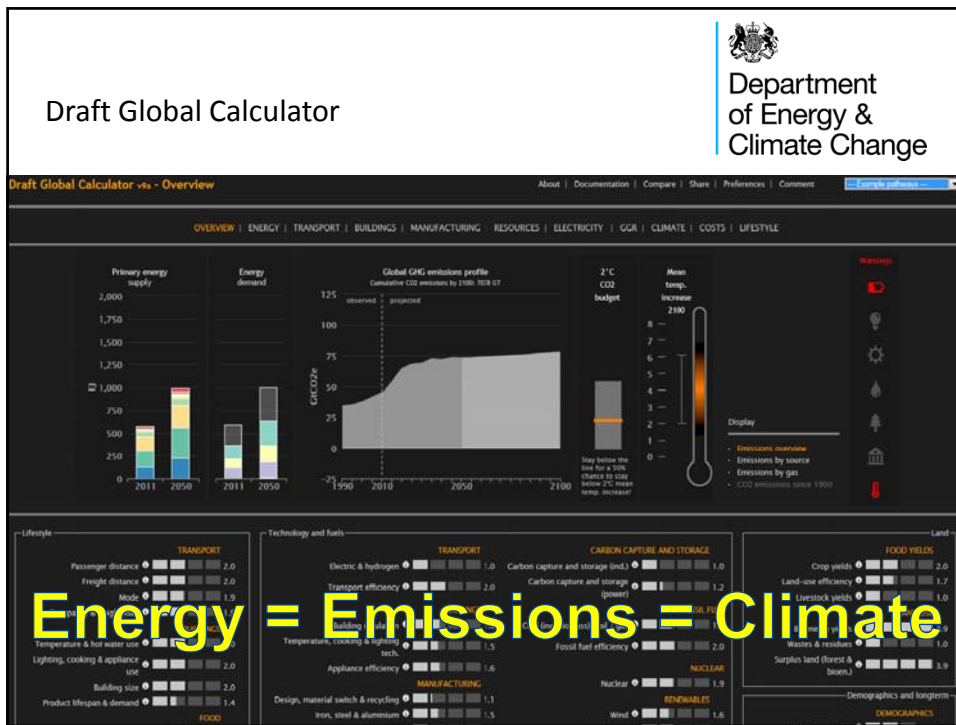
Draft Global Calculator

Department of Energy & Climate Change

Draft Global Calculator v9a - Overview

About | Documentation | Compare | Share | Preferences | Comment

Example pathways

OVERVIEW | ENERGY | TRANSPORT | BUILDINGS | MANUFACTURING | RESOURCES | ELECTRICITY | GGR | CLIMATE | COSTS | LIFESTYLE

Primary energy supply

Energy demand

2,000
1,750
1,500
1,250
EJ 1,000
750
500
250
0
2011 2050

2011 2050

Global GHG emissions profile
Cumulative CO2 emissions by 2100: 7078 GT

observed | projected

125
100
75
50
25
0
-25
GtCO2e
1990 2010 2050 2100

2°C CO2 budget

Stay below the line for a 50% chance to stay below 2°C mean temp. increase!

Mean temp. increase 2100

8
7
6
5
4
3
2
1
0

Warnings

Display
- Emissions overview
- Emissions by source
- Emissions by gas
- CO2 emissions since 1900

Lifestyle

TRANSPORT
Passenger distance 2.0
Freight distance 2.0
Mode 1.9
Temperature & hot water use 1.0
Lighting, cooking & appliance use 2.0
Building size 2.0
Product lifespan & demand 1.4
FOOD

Technology and fuels

TRANSPORT
Electric & hydrogen 1.0
Transport efficiency 2.0
Building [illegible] 2.0
Temperature, cooking & lighting tech. 1.5
Appliance efficiency 2.0
MANUFACTURING
Design, material switch & recycling 1.1
Iron, steel & aluminium 1.5

CARBON CAPTURE AND STORAGE
Carbon capture and storage (ind.) 1.0
Carbon capture and storage (power) 1.2
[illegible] FOSSIL FU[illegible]
Fossil fuel efficiency 2.0
NUCLEAR
Nuclear 1.9
RENEWABLES
Wind 1.6

Land

FOOD YIELDS
Crop yields 2.0
Land-use efficiency 1.7
Livestock yields 1.0
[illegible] 1.9
Wastes & residues 1.0
Surplus land (forest & bioen.) 3.9

Demographics and longterm

DEMOGRAPHICS

Energy = Emissions = Climate